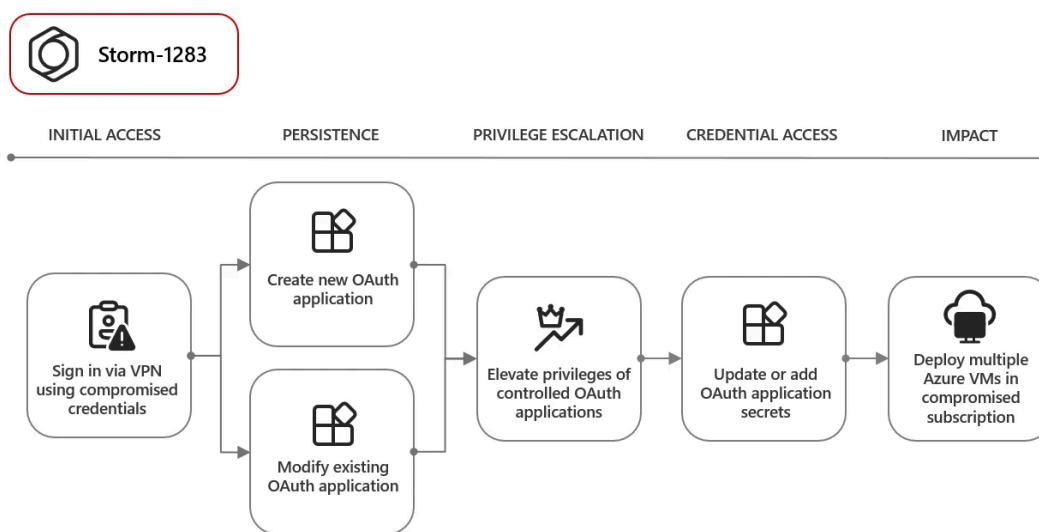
Storm-1283

INITIAL ACCESS

PERSISTENCE

PRIVILEGE ESCALATION

CREDENTIAL ACCESS

IMPACT

Sign in via VPN using compromised credentials

Create new OAuth application

Modify existing OAuth application

Elevate privileges of controlled OAuth applications

Update or add OAuth application secrets

Deploy multiple Azure VMs in compromised subscription